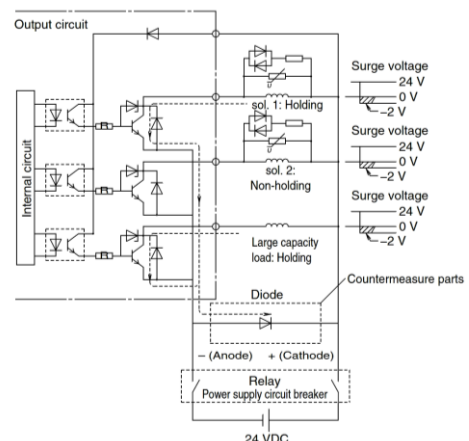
Output circuit

Internal circuit

sol. 1: Holding

Surge voltage
24 V
0 V
−2 V

sol. 2:
Non-holding

Surge voltage
24 V
0 V
−2 V

Large capacity
load: Holding

Surge voltage
24 V
0 V
−2 V

Countermeasure parts

Diode

− (Anode) + (Cathode)

Relay
Power supply circuit breaker

24 VDC